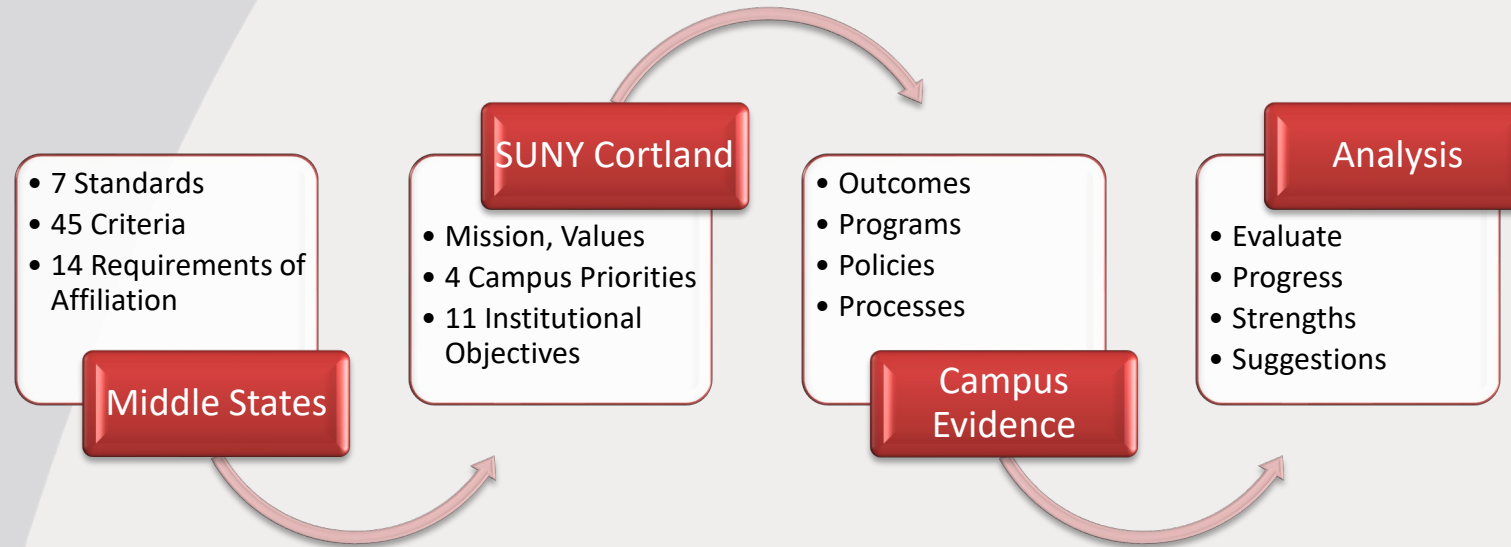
• 7 Standards
• 45 Criteria
• 14 Requirements of Affiliation

Middle States

SUNY Cortland

• Mission, Values
• 4 Campus Priorities
• 11 Institutional Objectives

• Outcomes
• Programs
• Policies
• Processes

Campus Evidence

Analysis

• Evaluate
• Progress
• Strengths
• Suggestions